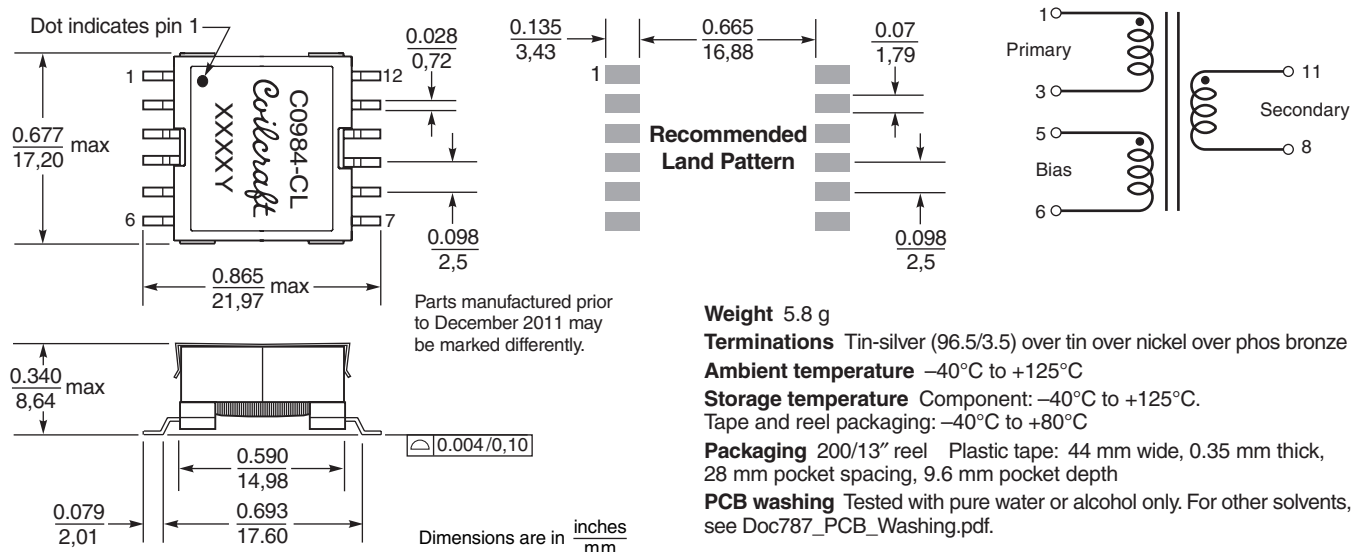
Dot indicates pin 1

1
12
6
7

C0984-CL
Coilcraft
XXXXY

$\frac{0.677}{17,20}$ max

$\frac{0.028}{0,72}$

$\frac{0.098}{2,5}$

$\frac{0.865}{21,97}$ max

$\frac{0.135}{3,43}$

$\frac{0.665}{16,88}$

$\frac{0.07}{1,79}$

1

Recommended Land Pattern

$\frac{0.098}{2,5}$

1
3
Primary
5
Bias
6
11
Secondary
8

Parts manufactured prior to December 2011 may be marked differently.

$\frac{0.340}{8,64}$ max

0.004/0,10

$\frac{0.590}{14,98}$

$\frac{0.079}{2,01}$

$\frac{0.693}{17.60}$

Dimensions are in $\frac{\text{inches}}{\text{mm}}$

**Weight** 5.8 g

**Terminations** Tin-silver (96.5/3.5) over tin over nickel over phos bronze

**Ambient temperature** –40°C to +125°C

**Storage temperature** Component: –40°C to +125°C. Tape and reel packaging: –40°C to +80°C

**Packaging** 200/13″ reel Plastic tape: 44 mm wide, 0.35 mm thick, 28 mm pocket spacing, 9.6 mm pocket depth

**PCB washing** Tested with pure water or alcohol only. For other solvents, see Doc787_PCB_Washing.pdf.